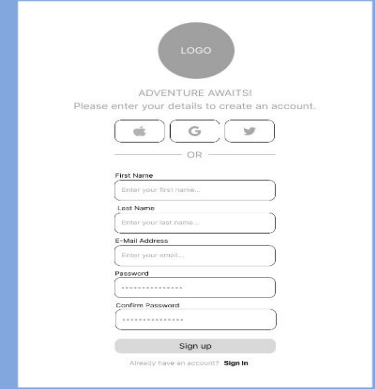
LOGO

ADVENTURE AWAITS!
Please enter your details to create an account.

G

OR

First Name
Enter your first name...

Last Name
Enter your last name...

E-Mail Address
Enter your email...

Password
•••••••••••••••

Confirm Password
•••••••••••••••

Sign up

Already have an account? Sign In